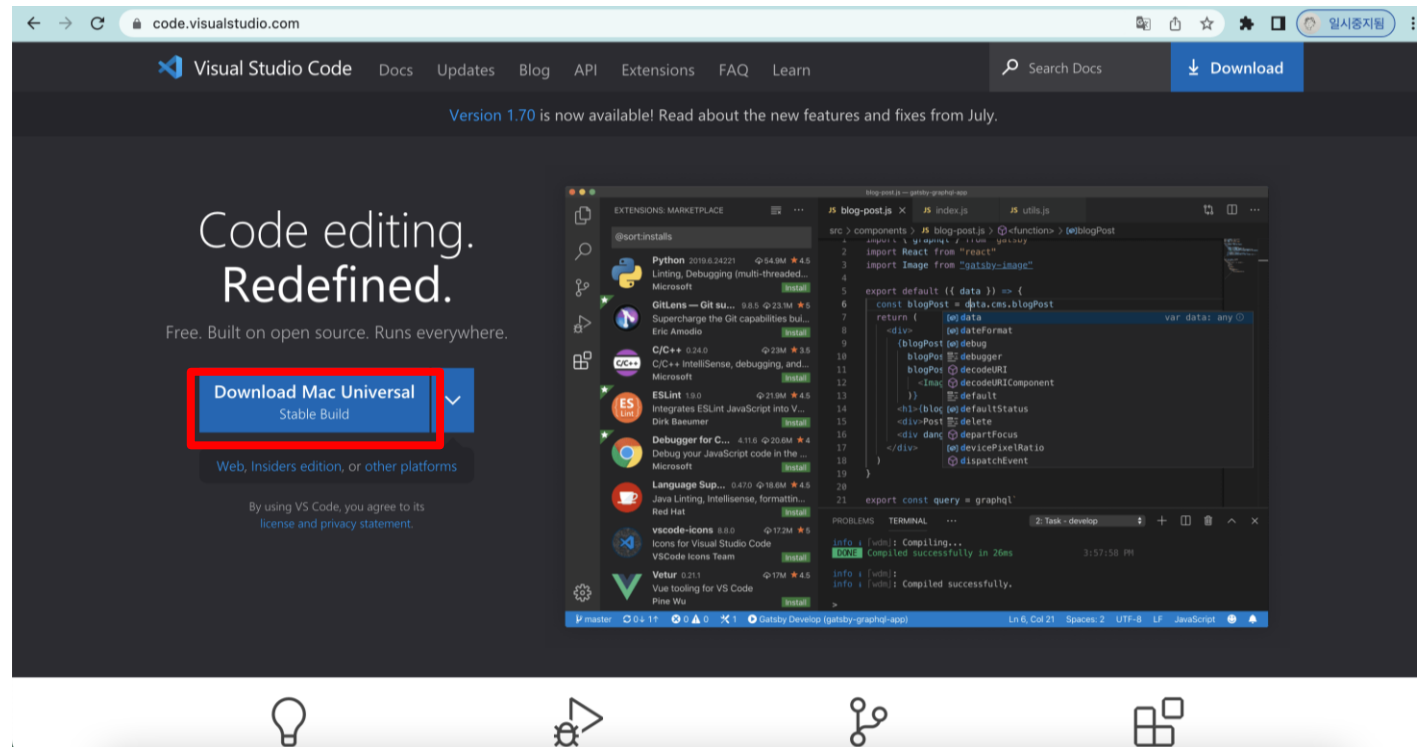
code.visualstudio.com

일시중지됨

Visual Studio Code Docs Updates Blog API Extensions FAQ Learn

Search Docs

Download

Version 1.70 is now available! Read about the new features and fixes from July.

Code editing.
Redefined.

Free. Built on open source. Runs everywhere.

Download Mac Universal
Stable Build

Web, Insiders edition, or other platforms

By using VS Code, you agree to its license and privacy statement.

blog-post.js — gatsby-graphql-app

EXTENSIONS: MARKETPLACE

@sort:installs

Python 2019.6.24221 54.9M 4.5
Linting, Debugging (multi-threaded...
Microsoft Install

GitLens — Git su... 9.8.5 23.1M 5
Supercharge the Git capabilities bui...
Eric Amodio Install

C/C++ 0.24.0 23M 3.5
C/C++ IntelliSense, debugging, and...
Microsoft Install

ESLint 1.9.0 21.9M 4.5
Integrates ESLint JavaScript into V...
Dirk Baeumer Install

Debugger for C... 4.11.6 20.6M 4
Debug your JavaScript code in the ...
Microsoft Install

Language Sup... 0.47.0 18.6M 4.5
Java Linting, Intellisense, formattin...
Red Hat Install

vscode-icons 8.8.0 17.2M 5
Icons for Visual Studio Code
VSCode Icons Team Install

Vetur 0.21.1 17M 4.5
Vue tooling for VS Code
Pine Wu Install

blog-post.js index.js utils.js

src > components > blog-post.js > <function> > blogPost

2 import React from "react"
3 import Image from "gatsby-image"
4
5 export default ({ data }) => {
6 const blogPost = data.cms.blogPost
7 return (
8 <div>
9 {blogPost
10 blogPos
11 blogPos
12 <Imag
13 })
14 <h1>{blog
15 <div>Post
16 <div dang
17 </div>
18 )
19 }
20
21 export const query = graphql`

data var data: any
dateFormat
debug
debugger
decodeURI
decodeURIComponent
default
defaultStatus
delete
departFocus
devicePixelRatio
dispatchEvent

PROBLEMS TERMINAL ...
2: Task - develop

info [wdm]: Compiling...
DONE Compiled successfully in 26ms 3:57:58 PM

info [wdm]:
info [wdm]: Compiled successfully.

master 0↓ 1↑ 0 0 1 Gatsby Develop (gatsby-graphql-app) Ln 6, Col 21 Spaces: 2 UTF-8 LF JavaScript